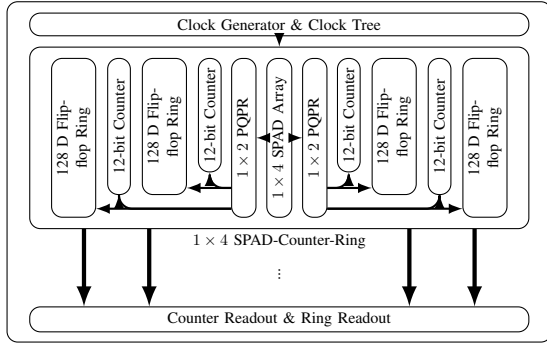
Clock Generator & Clock Tree

128 D Flip-flop Ring

12-bit Counter

128 D Flip-flop Ring

12-bit Counter

$1 \times 2$ PQPR

$1 \times 4$ SPAD Array

$1 \times 2$ PQPR

12-bit Counter

128 D Flip-flop Ring

12-bit Counter

128 D Flip-flop Ring

$1 \times 4$ SPAD-Counter-Ring

⋮

Counter Readout & Ring Readout